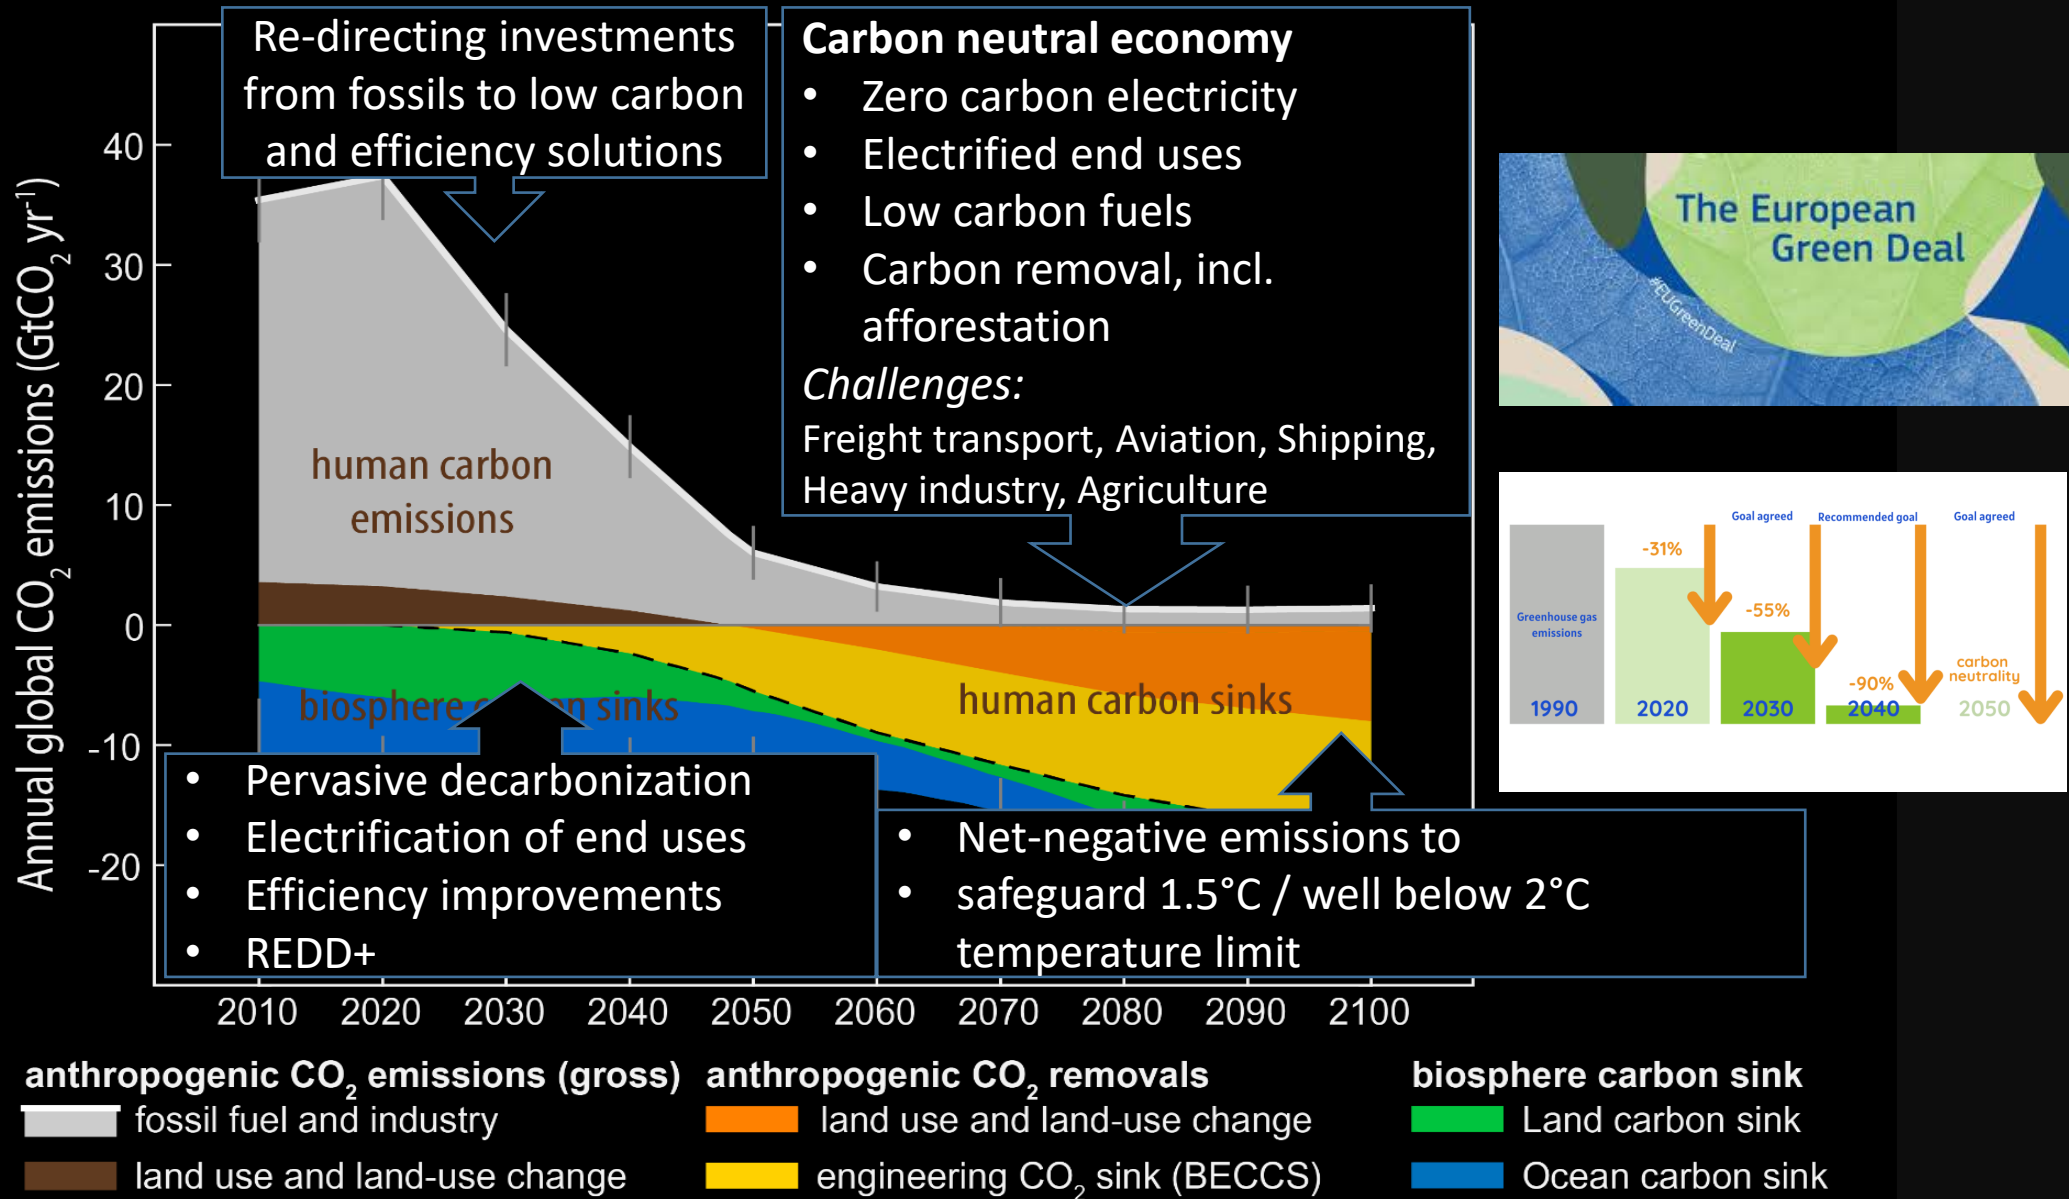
Re-directing investments from fossils to low carbon and efficiency solutions

Carbon neutral economy
• Zero carbon electricity
• Electrified end uses
• Low carbon fuels
• Carbon removal, incl. afforestation
Challenges:
Freight transport, Aviation, Shipping, Heavy industry, Agriculture

The European Green Deal
#EUGreenDeal

Annual global $CO_2$ emissions ($GtCO_2$ $yr^{-1}$)

40
30
20
10
0
-10
-20

human carbon emissions

biosphere carbon sinks

human carbon sinks

• Pervasive decarbonization
• Electrification of end uses
• Efficiency improvements
• REDD+

• Net-negative emissions to
• safeguard 1.5°C / well below 2°C temperature limit

2010 2020 2030 2040 2050 2060 2070 2080 2090 2100

Greenhouse gas emissions
1990
-31%
2020
Goal agreed
-55%
2030
Recommended goal
-90%
2040
Goal agreed
carbon neutrality
2050

anthropogenic $CO_2$ emissions (gross)
fossil fuel and industry
land use and land-use change
anthropogenic $CO_2$ removals
land use and land-use change
engineering $CO_2$ sink (BECCS)
biosphere carbon sink
Land carbon sink
Ocean carbon sink